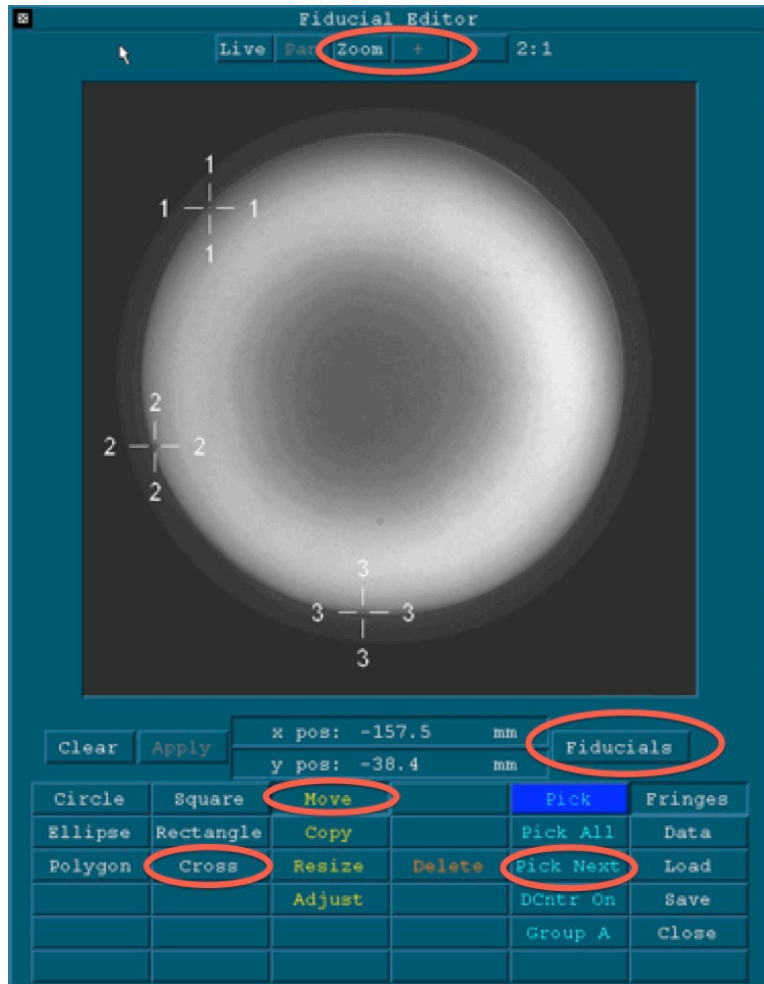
Fiducial Editor

Live Pan Zoom + - 2:1

1
1 1
1

2
2 2
2

3
3 3
3

Clear Apply x pos: -157.5 mm y pos: -38.4 mm Fiducials

Circle Square Move Pick Fringes
Ellipse Rectangle Copy Pick All Data
Polygon Cross Resize Delete Pick Next Load
Adjust DCntr On Save
Group A Close